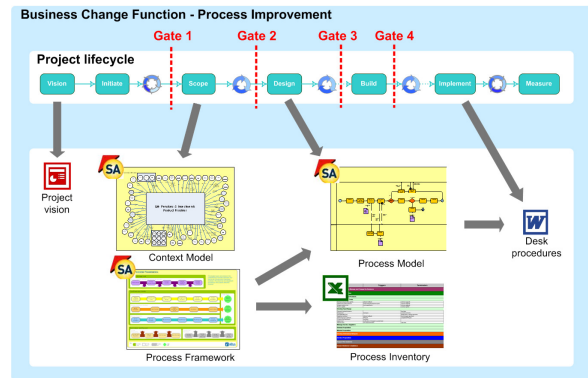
Business Change Function - Process Improvement

Gate 1
Gate 2
Gate 3
Gate 4

Project lifecycle

Vision
Initiate
Scope
Design
Build
Implement
Measure

SA
SA
SA

Project vision

Context Model

Process Model

Desk procedures

Process Framework

Process Inventory